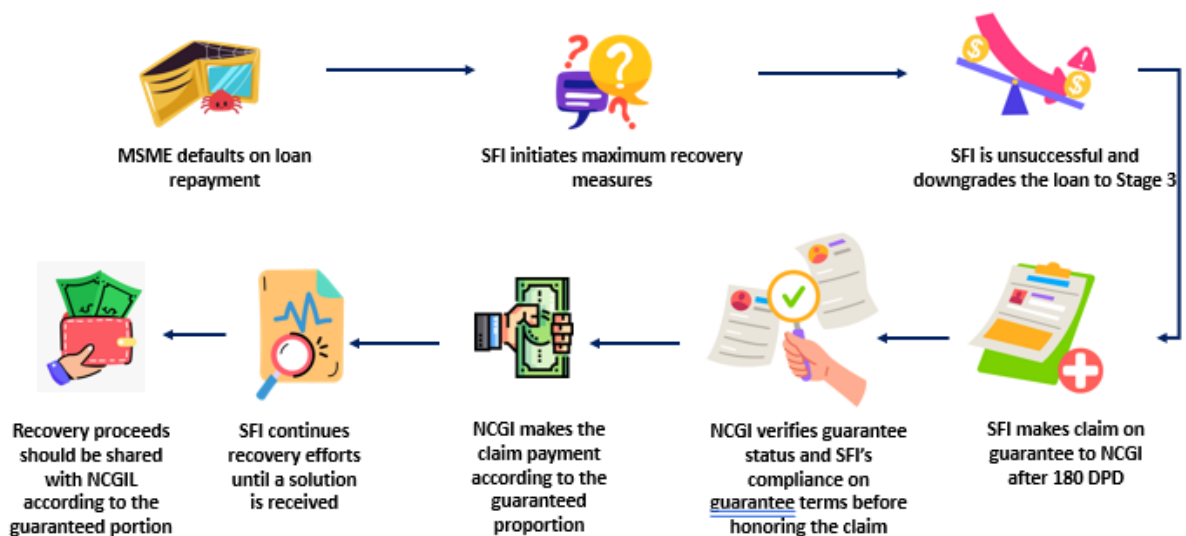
MSME defaults on loan repayment

SFI initiates maximum recovery measures

SFI is unsuccessful and downgrades the loan to Stage 3

SFI makes claim on guarantee to NCGI after 180 DPD

NCGI verifies guarantee status and SFI's compliance on guarantee terms before honoring the claim

NCGI makes the claim payment according to the guaranteed proportion

SFI continues recovery efforts until a solution is received

Recovery proceeds should be shared with NCGIL according to the guaranteed portion